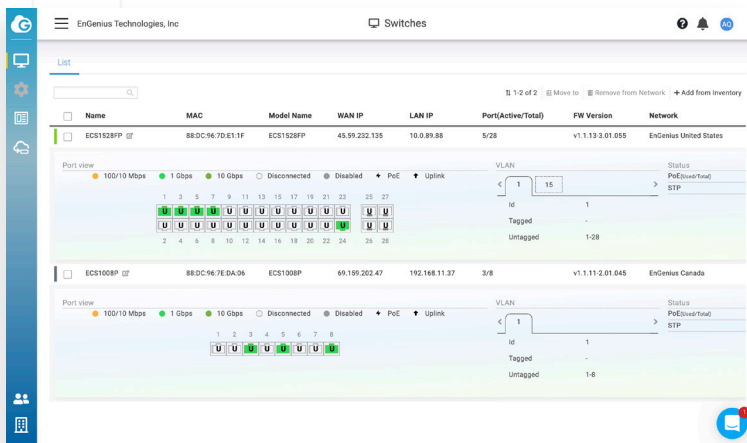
EnGenius Technologies, Inc

Switches

AQ

List

1-2 of 2 Move to Remove from Network + Add from Inventory

| | Name | MAC | Model Name | WAN IP | LAN IP | Port(Active/Total) | FW Version | Network |
|---|---|---|---|---|---|---|---|---|
| | ECS1528FP | 88:DC:96:7D:E1:1F | ECS1528FP | 45.59.232.135 | 10.0.89.88 | 5/28 | v1.1.13-3.01.055 | EnGenius United States |

Port view

100/10 Mbps 1 Gbps 10 Gbps Disconnected Disabled PoE Uplink

1 3 5 7 9 11 13 15 17 19 21 23 25 27

U U U U U U U U U U U U U U
U U U U U U U U U U U U U U

2 4 6 8 10 12 14 16 18 20 22 24 26 28

VLAN

1 15

Id 1
Tagged -
Untagged 1-28

Status
PoE(Used/Total)
STP

| | Name | MAC | Model Name | WAN IP | LAN IP | Port(Active/Total) | FW Version | Network |
|---|---|---|---|---|---|---|---|---|
| | ECS1008P | 88:DC:96:7E:DA:06 | ECS1008P | 69.159.202.47 | 192.168.11.37 | 3/8 | v1.1.11-2.01.045 | EnGenius Canada |

Port view

100/10 Mbps 1 Gbps 10 Gbps Disconnected Disabled PoE Uplink

1 2 3 4 5 6 7 8

U U U U U U U U

VLAN

1

Id 1
Tagged -
Untagged 1-8

Status
PoE(Used/Total)
STP